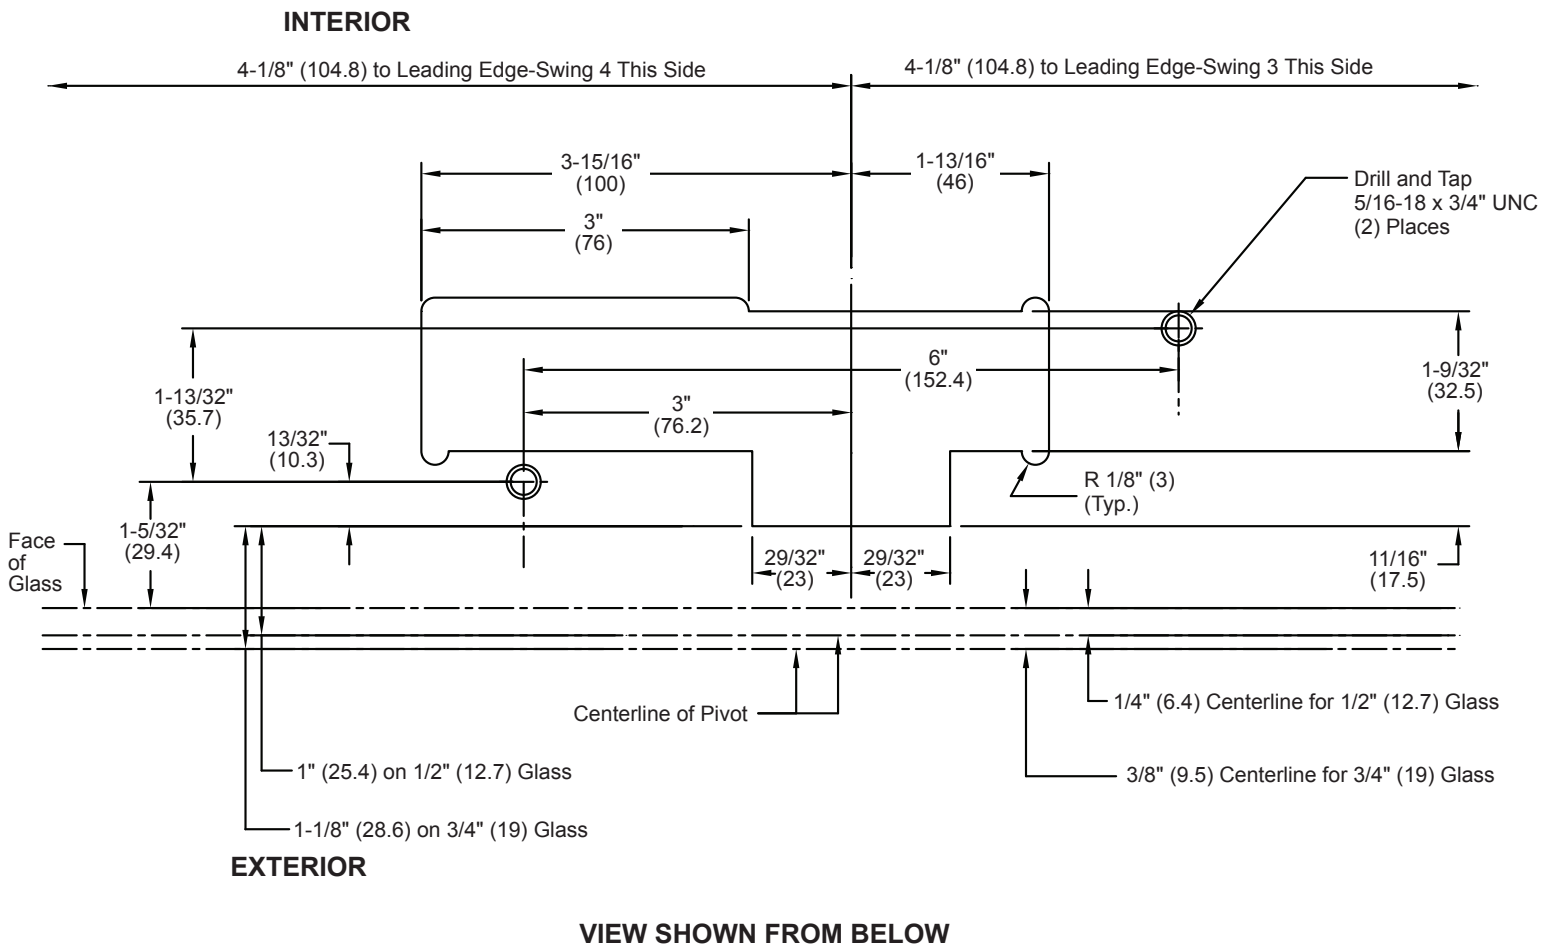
INTERIOR

4-1/8" (104.8) to Leading Edge-Swing 4 This Side

4-1/8" (104.8) to Leading Edge-Swing 3 This Side

3-15/16" (100)

1-13/16" (46)

Drill and Tap 5/16-18 x 3/4" UNC (2) Places

3" (76)

6" (152.4)

1-9/32" (32.5)

1-13/32" (35.7)

3" (76.2)

13/32" (10.3)

R 1/8" (3) (Typ.)

1-5/32" (29.4)

Face of Glass

29/32" (23)

29/32" (23)

11/16" (17.5)

Centerline of Pivot

1/4" (6.4) Centerline for 1/2" (12.7) Glass

1" (25.4) on 1/2" (12.7) Glass

3/8" (9.5) Centerline for 3/4" (19) Glass

1-1/8" (28.6) on 3/4" (19) Glass

EXTERIOR

VIEW SHOWN FROM BELOW